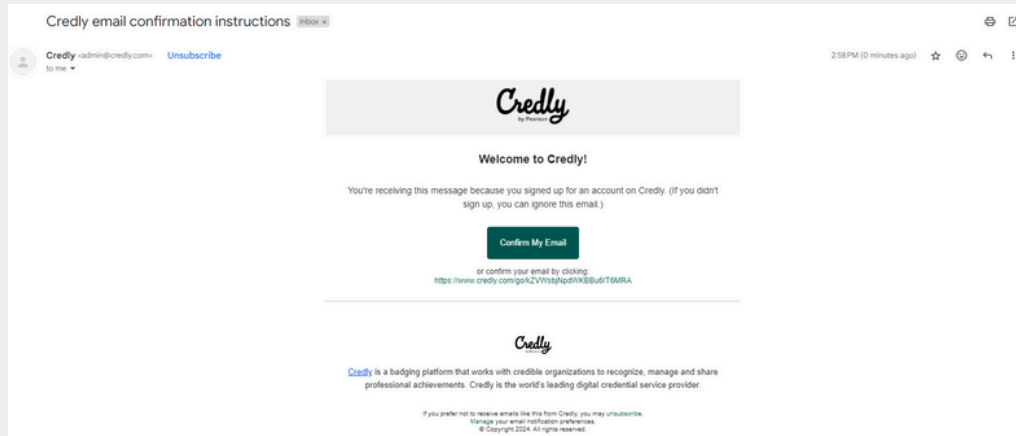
Credly email confirmation instructions Inbox ×

Credly <admin@credly.com> Unsubscribe
to me

2:58 PM (0 minutes ago)

Credly
by Pearson

Welcome to Credly!

You're receiving this message because you signed up for an account on Credly. (If you didn't sign up, you can ignore this email.)

Confirm My Email

or confirm your email by clicking:
https://www.credly.com/go/kZVWsbjNpdWKBBu6lT6MRA

Credly

Credly is a badging platform that works with credible organizations to recognize, manage and share professional achievements. Credly is the world's leading digital credential service provider.

If you prefer not to receive emails like this from Credly, you may unsubscribe.
Manage your email notification preferences.
© Copyright 2024. All rights reserved.